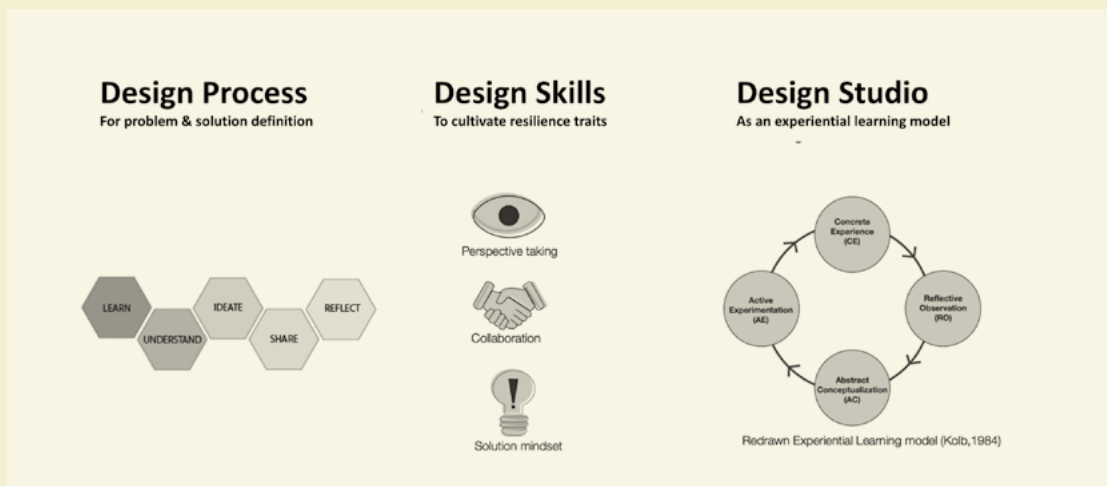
Design Process
For problem & solution definition

LEARN
UNDERSTAND
IDEATE
SHARE
REFLECT

Design Skills
To cultivate resilience traits

Perspective taking

Collaboration

Solution mindset

Design Studio
As an experiential learning model

Concrete Experience (CE)
Reflective Observation (RO)
Abstract Conceptualization (AC)
Active Experimentation (AE)

Redrawn Experiential Learning model (Kolb,1984)